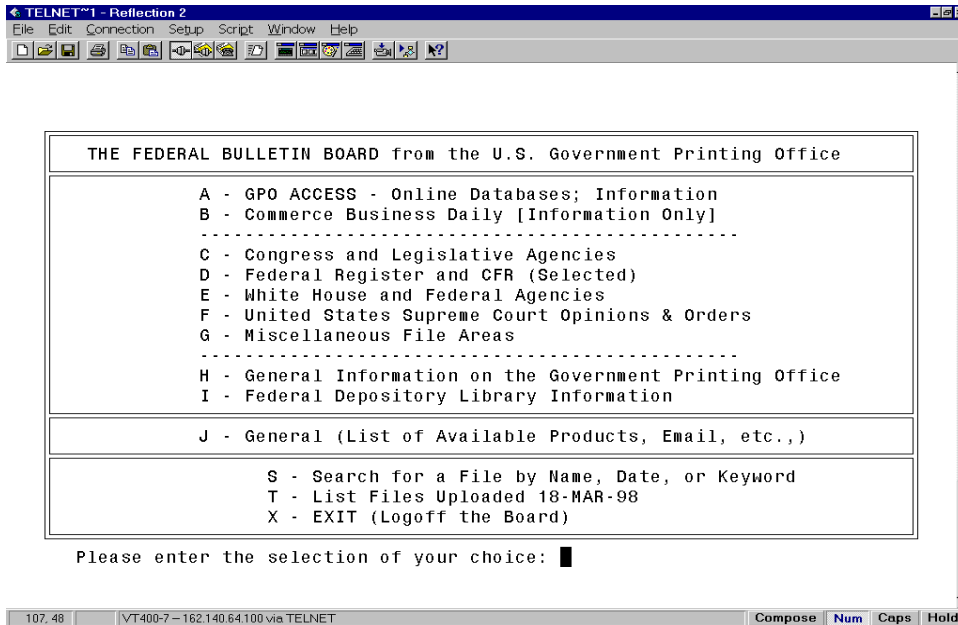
TELNET~1 - Reflection 2

File Edit Connection Setup Script Window Help

THE FEDERAL BULLETIN BOARD from the U.S. Government Printing Office

A - GPO ACCESS - Online Databases; Information
B - Commerce Business Daily [Information Only]
----------------------------------------------
C - Congress and Legislative Agencies
D - Federal Register and CFR (Selected)
E - White House and Federal Agencies
F - United States Supreme Court Opinions & Orders
G - Miscellaneous File Areas
----------------------------------------------
H - General Information on the Government Printing Office
I - Federal Depository Library Information

J - General (List of Available Products, Email, etc.,)

S - Search for a File by Name, Date, or Keyword
T - List Files Uploaded 18-MAR-98
X - EXIT (Logoff the Board)

Please enter the selection of your choice:

107, 48 | VT400-7 – 162.140.64.100 via TELNET | Compose | Num | Caps | Hold